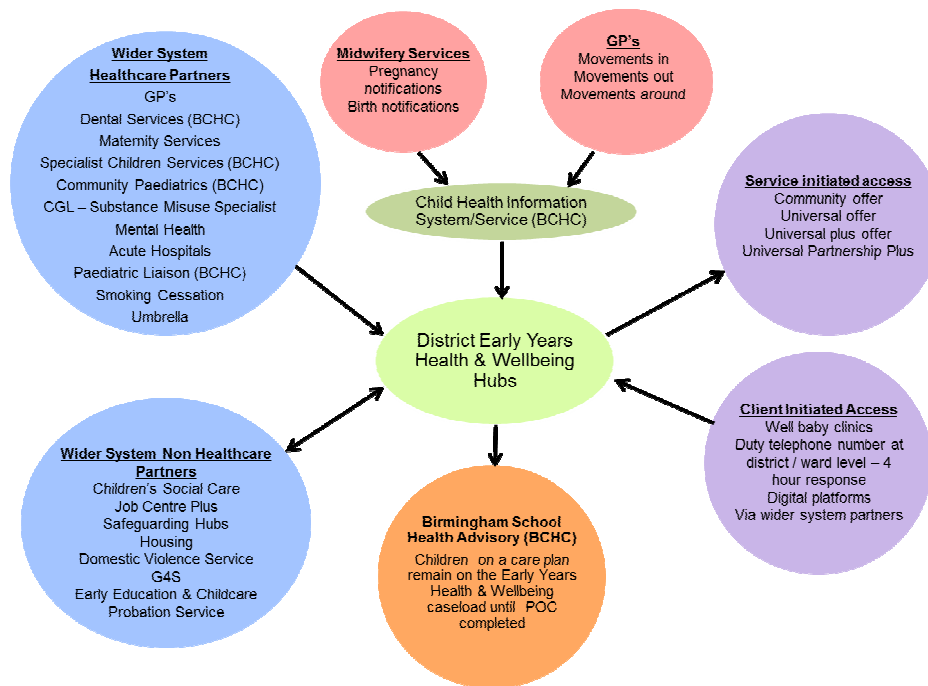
Wider System Healthcare Partners
GP's
Dental Services (BCHC)
Maternity Services
Specialist Children Services (BCHC)
Community Paediatrics (BCHC)
CGL – Substance Misuse Specialist
Mental Health
Acute Hospitals
Paediatric Liaison (BCHC)
Smoking Cessation
Umbrella

Midwifery Services
Pregnancy notifications
Birth notifications

GP's
Movements in
Movements out
Movements around

Child Health Information System/Service (BCHC)

Service initiated access
Community offer
Universal offer
Universal plus offer
Universal Partnership Plus

District Early Years Health & Wellbeing Hubs

Client Initiated Access
Well baby clinics
Duty telephone number at district / ward level – 4 hour response
Digital platforms
Via wider system partners

Wider System Non Healthcare Partners
Children's Social Care
Job Centre Plus
Safeguarding Hubs
Housing
Domestic Violence Service
G4S
Early Education & Childcare
Probation Service

Birmingham School Health Advisory (BCHC)
Children on a care plan remain on the Early Years Health & Wellbeing caseload until POC completed